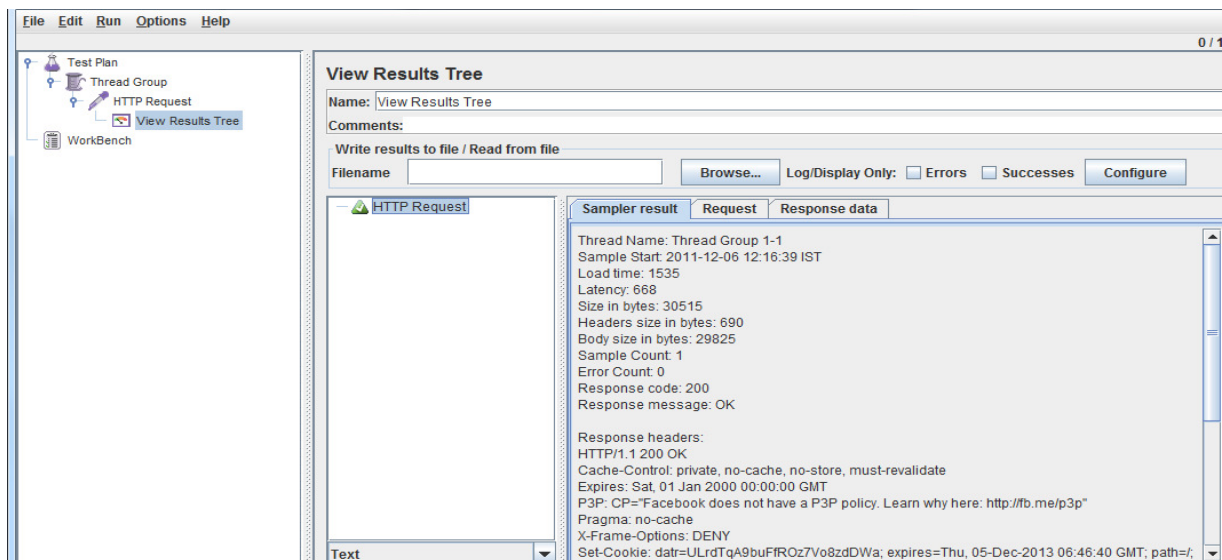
File Edit Run Options Help

0 / 1

Test Plan
Thread Group
HTTP Request
View Results Tree
WorkBench

View Results Tree

Name: View Results Tree

Comments:

Write results to file / Read from file

Filename

Browse...

Log/Display Only:

Errors

Successes

Configure

HTTP Request

Text

Sampler result

Request

Response data

Thread Name: Thread Group 1-1
Sample Start: 2011-12-06 12:16:39 IST
Load time: 1535
Latency: 668
Size in bytes: 30515
Headers size in bytes: 690
Body size in bytes: 29825
Sample Count: 1
Error Count: 0
Response code: 200
Response message: OK

Response headers:
HTTP/1.1 200 OK
Cache-Control: private, no-cache, no-store, must-revalidate
Expires: Sat, 01 Jan 2000 00:00:00 GMT
P3P: CP="Facebook does not have a P3P policy. Learn why here: http://fb.me/p3p"
Pragma: no-cache
X-Frame-Options: DENY
Set-Cookie: datr=ULrdTqA9buFfROz7Vo8zdDWa; expires=Thu, 05-Dec-2013 06:46:40 GMT; path=/;